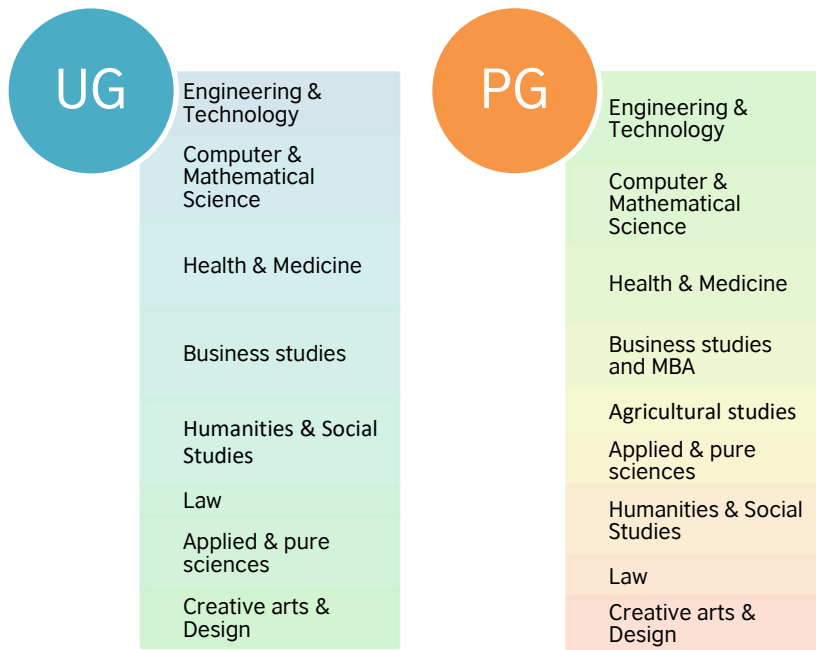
UG

Engineering & Technology

Computer & Mathematical Science

Health & Medicine

Business studies

Humanities & Social Studies

Law

Applied & pure sciences

Creative arts & Design

PG

Engineering & Technology

Computer & Mathematical Science

Health & Medicine

Business studies and MBA

Agricultural studies

Applied & pure sciences

Humanities & Social Studies

Law

Creative arts & Design